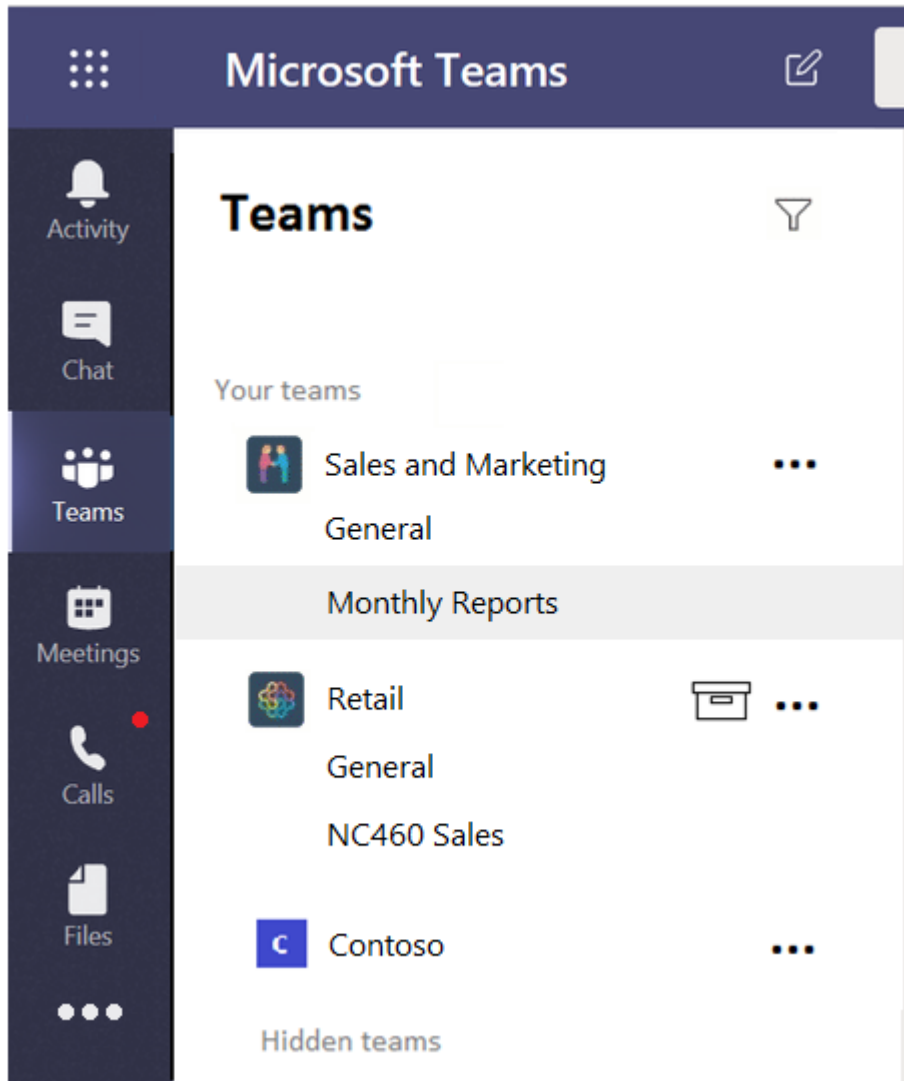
Microsoft Teams

Activity

Chat

Teams

Meetings

Calls

Files

•••

Teams

Your teams

Sales and Marketing •••

General

Monthly Reports

Retail •••

General

NC460 Sales

C Contoso •••

Hidden teams